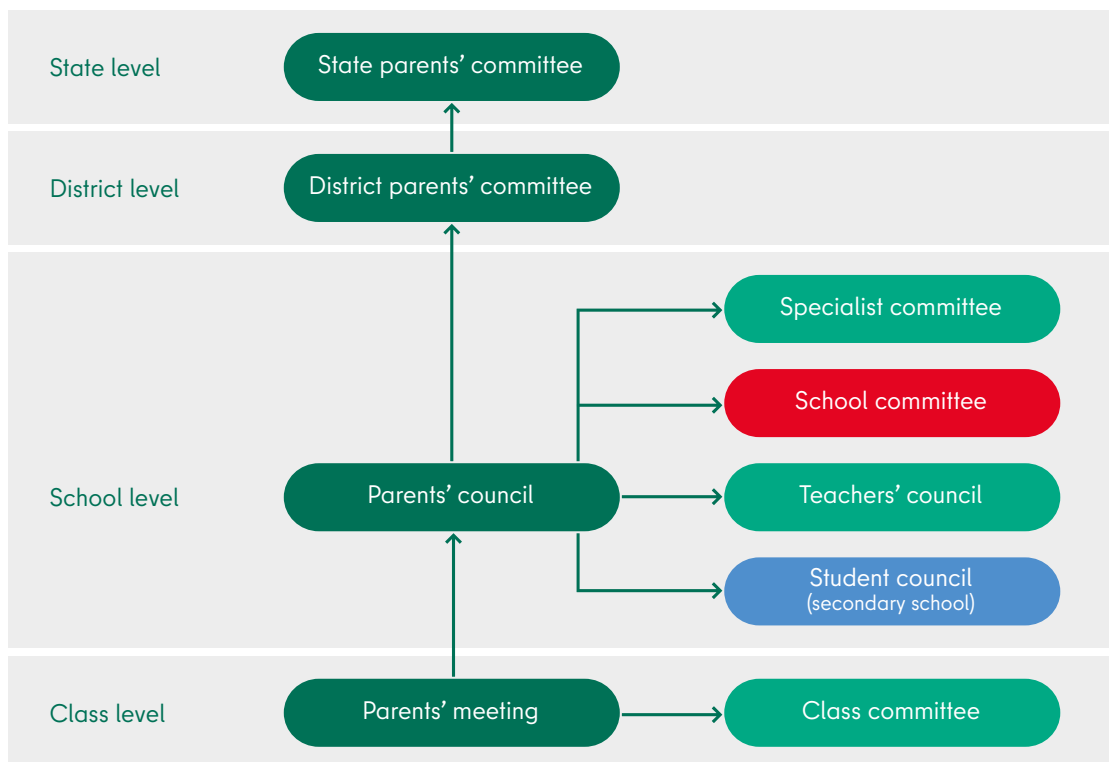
State level
State parents' committee

District level
District parents' committee

School level
Specialist committee
School committee
Parents' council
Teachers' council
Student council
(secondary school)

Class level
Parents' meeting
Class committee